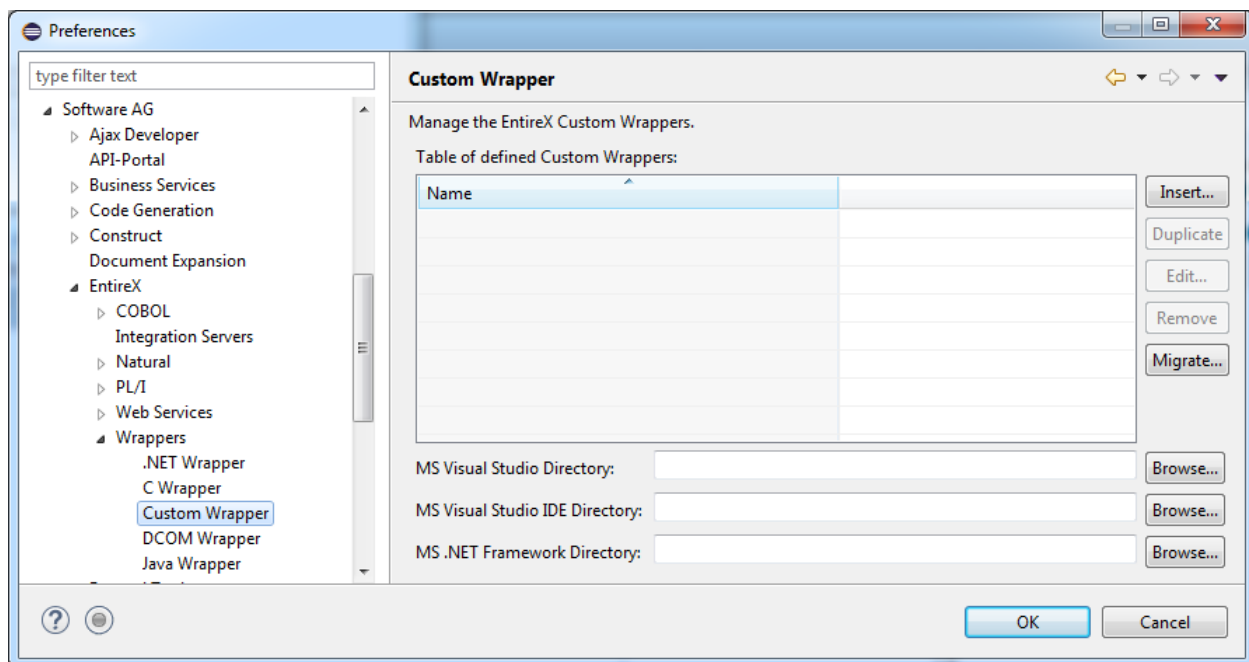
Preferences

type filter text

Software AG
Ajax Developer
API-Portal
Business Services
Code Generation
Construct
Document Expansion
EntireX
COBOL
Integration Servers
Natural
PL/I
Web Services
Wrappers
.NET Wrapper
C Wrapper
Custom Wrapper
DCOM Wrapper
Java Wrapper

Custom Wrapper

Manage the EntireX Custom Wrappers.

Table of defined Custom Wrappers:

| Name | |
|---|---|

Insert...
Duplicate
Edit...
Remove
Migrate...

MS Visual Studio Directory: Browse...
MS Visual Studio IDE Directory: Browse...
MS .NET Framework Directory: Browse...

OK
Cancel